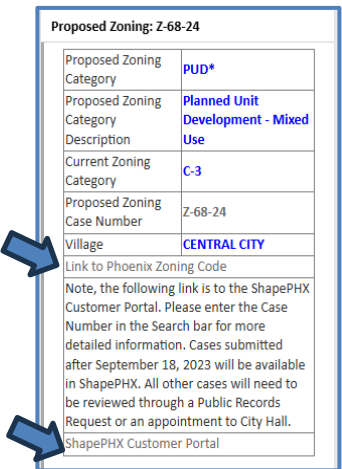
Proposed Zoning: Z-68-24

| | |
|---|---|
| Proposed Zoning Category | PUD* |
| Proposed Zoning Category Description | Planned Unit Development - Mixed Use |
| Current Zoning Category | C-3 |
| Proposed Zoning Case Number | Z-68-24 |
| Village | CENTRAL CITY |

Link to Phoenix Zoning Code

Note, the following link is to the ShapePHX Customer Portal. Please enter the Case Number in the Search bar for more detailed information. Cases submitted after September 18, 2023 will be available in ShapePHX. All other cases will need to be reviewed through a Public Records Request or an appointment to City Hall.

ShapePHX Customer Portal